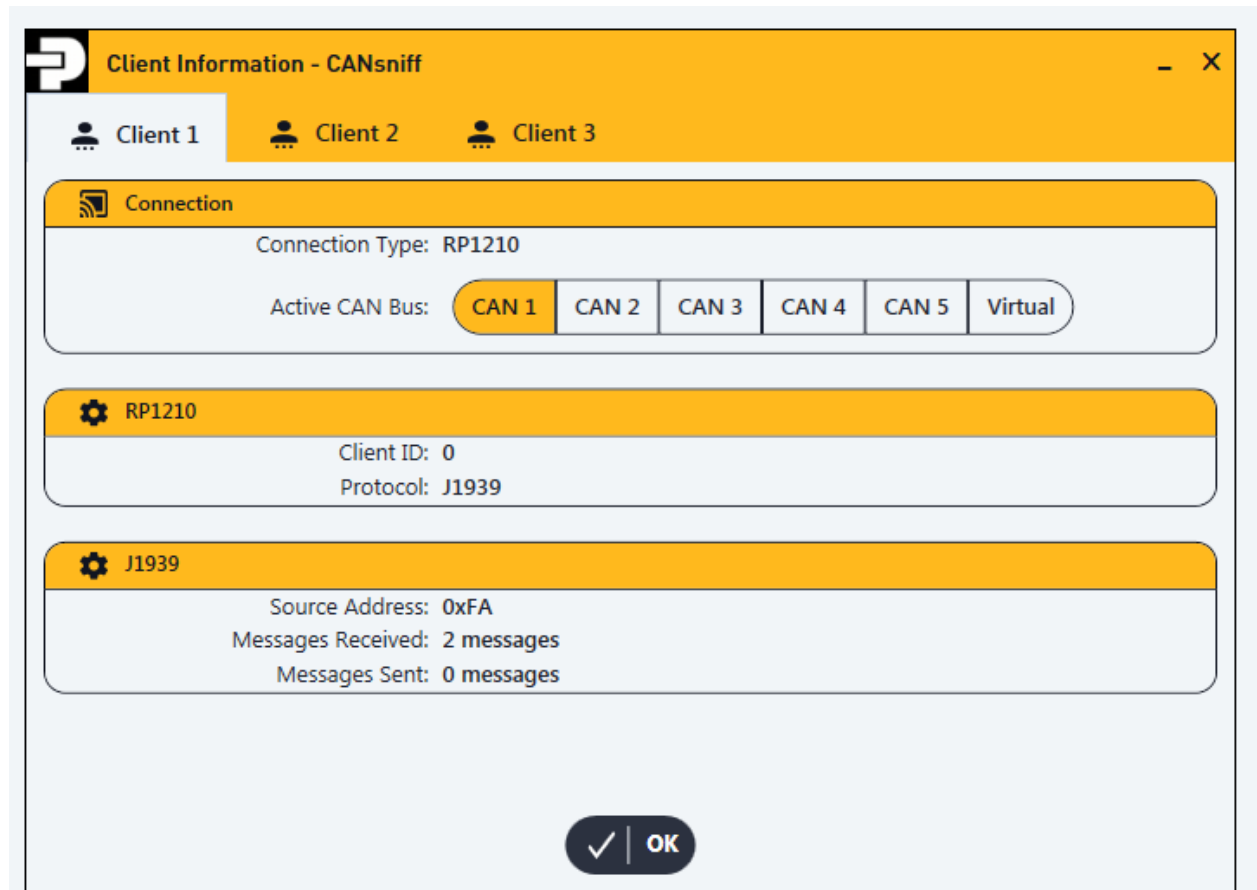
Client Information - CANsniff

_ X

Client 1 Client 2 Client 3

Connection

Connection Type: RP1210

Active CAN Bus: CAN 1 CAN 2 CAN 3 CAN 4 CAN 5 Virtual

RP1210

Client ID: 0

Protocol: J1939

J1939

Source Address: 0xFA

Messages Received: 2 messages

Messages Sent: 0 messages

OK